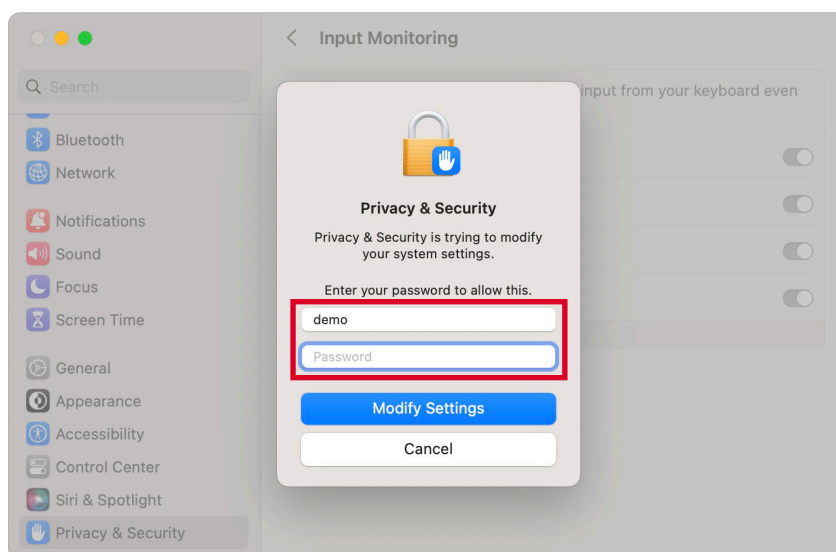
Input Monitoring

Search

Bluetooth
Network

Notifications
Sound
Focus
Screen Time

General
Appearance
Accessibility
Control Center
Siri & Spotlight
Privacy & Security

input from your keyboard even

Privacy & Security

Privacy & Security is trying to modify your system settings.

Enter your password to allow this.

demo

Password

Modify Settings

Cancel